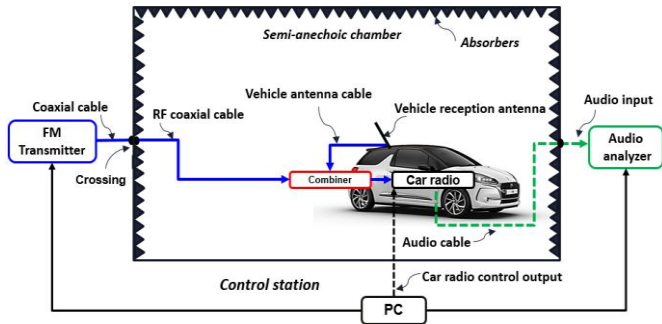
Semi-anechoic chamber

Absorbers

Coaxial cable

FM Transmitter

Crossing

RF coaxial cable

Vehicle antenna cable

Vehicle reception antenna

Audio input

Audio analyzer

Combiner

Car radio

Audio cable

Car radio control output

Control station

PC